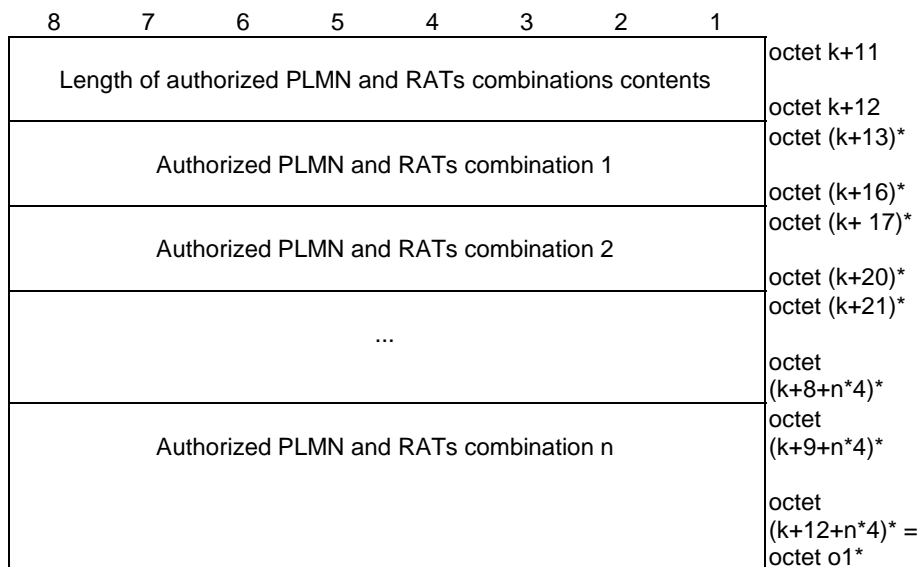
| 8 7 6 5 4 3 2 1 | |
|---|---|
| Length of authorized PLMN and RATs combinations contents | octet k+11<br>octet k+12 |
| Authorized PLMN and RATs combination 1 | octet (k+13)*<br>octet (k+16)* |
| Authorized PLMN and RATs combination 2 | octet (k+ 17)*<br>octet (k+20)* |
| ... | octet (k+21)*<br>octet (k+8+n*4)* |
| Authorized PLMN and RATs combination n | octet (k+9+n*4)*<br>octet (k+12+n*4)* = octet o1* |